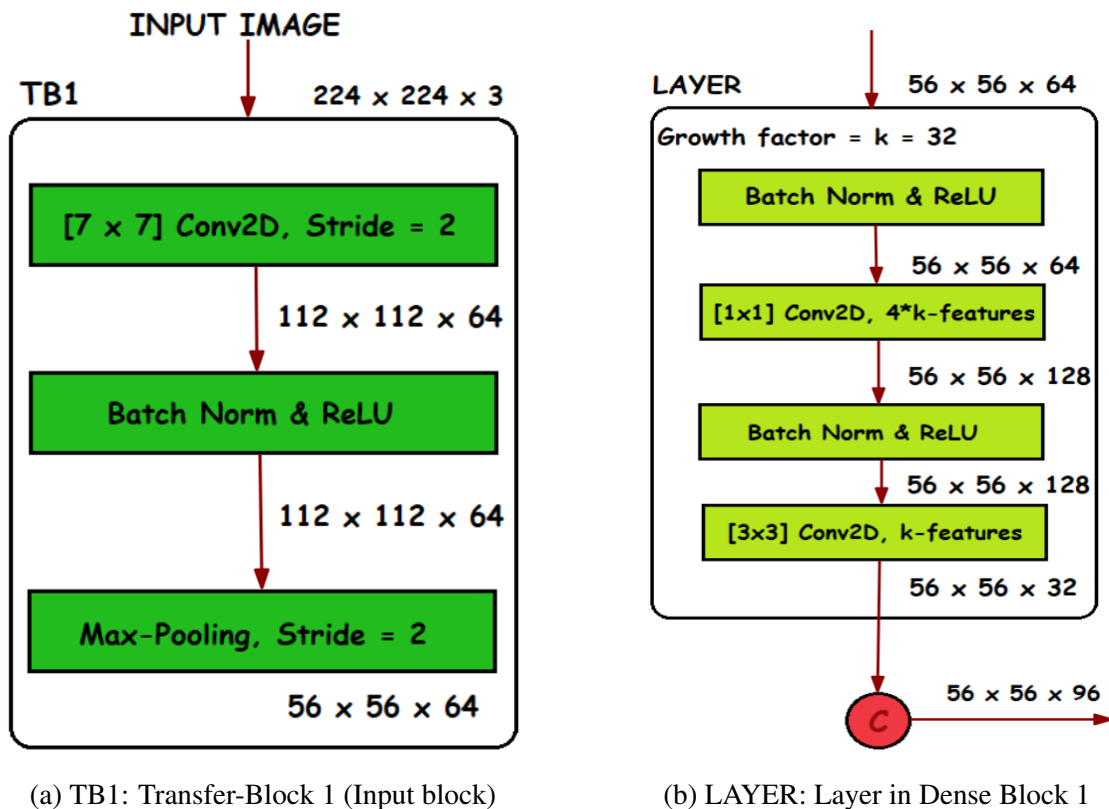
INPUT IMAGE

TB1

224 x 224 x 3

[7 x 7] Conv2D, Stride = 2

112 x 112 x 64

Batch Norm & ReLU

112 x 112 x 64

Max-Pooling, Stride = 2

56 x 56 x 64

(a) TB1: Transfer-Block 1 (Input block)

LAYER

56 x 56 x 64

Growth factor = k = 32

Batch Norm & ReLU

56 x 56 x 64

[1x1] Conv2D, 4*k-features

56 x 56 x 128

Batch Norm & ReLU

56 x 56 x 128

[3x3] Conv2D, k-features

56 x 56 x 32

C

56 x 56 x 96

(b) LAYER: Layer in Dense Block 1